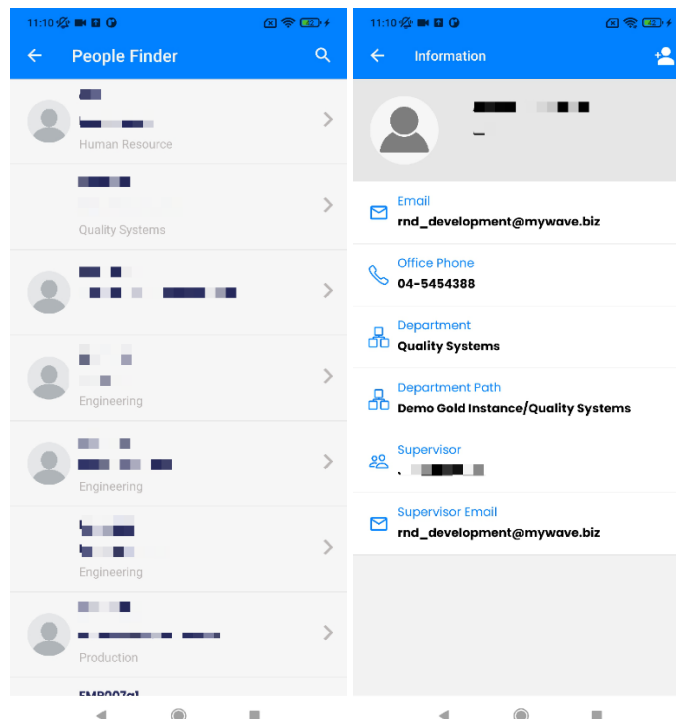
11:10

People Finder

Human Resource

Quality Systems

Engineering

Engineering

Engineering

Production

EMP007a1

11:10

Information

Email
rnd_development@mywave.biz

Office Phone
04-5454388

Department
Quality Systems

Department Path
Demo Gold Instance/Quality Systems

Supervisor
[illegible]

Supervisor Email
rnd_development@mywave.biz